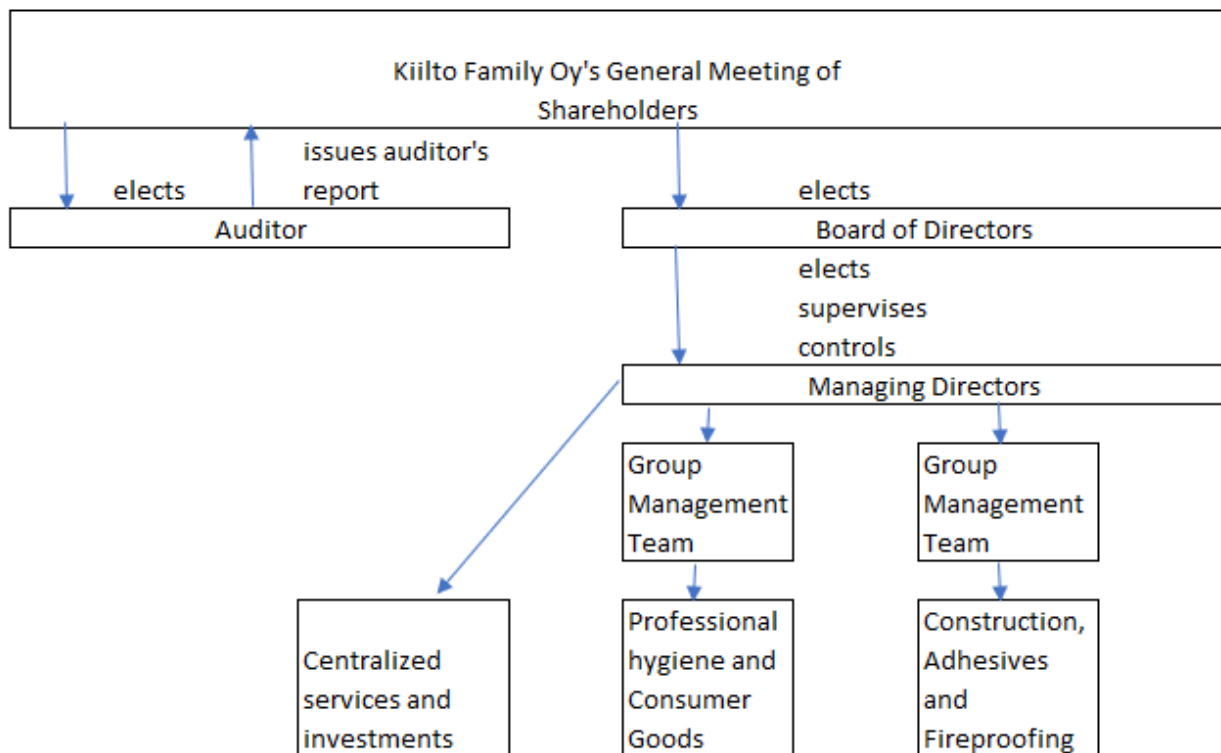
Kiilto Family Oy's General Meeting of Shareholders

elects

issues auditor's report

Auditor

elects

Board of Directors

elects
supervises
controls

Managing Directors

Group Management Team

Group Management Team

Centralized services and investments

Professional hygiene and Consumer Goods

Construction, Adhesives and Fireproofing